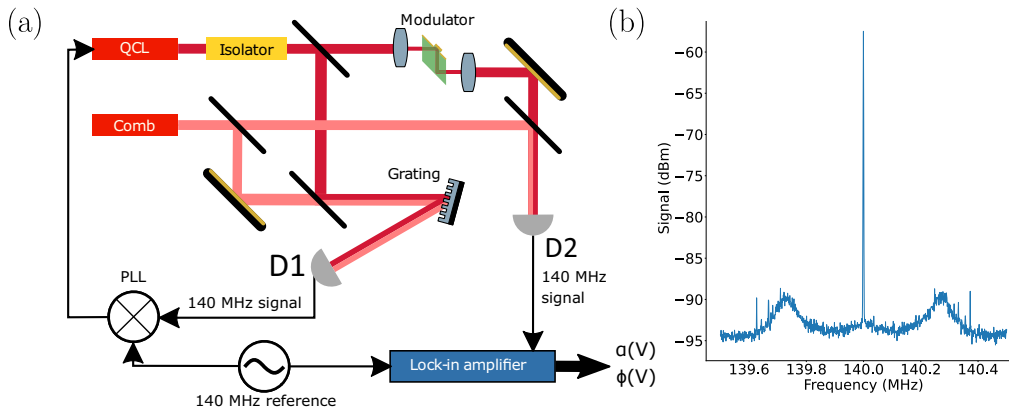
(a)

QCL

Isolator

Modulator

Comb

Grating

D1

D2

140 MHz signal

PLL

140 MHz signal

140 MHz reference

Lock-in amplifier

a(V)
ϕ(V)

(b)

Signal (dBm)

-60
-65
-70
-75
-80
-85
-90
-95

139.6 139.8 140.0 140.2 140.4

Frequency (MHz)